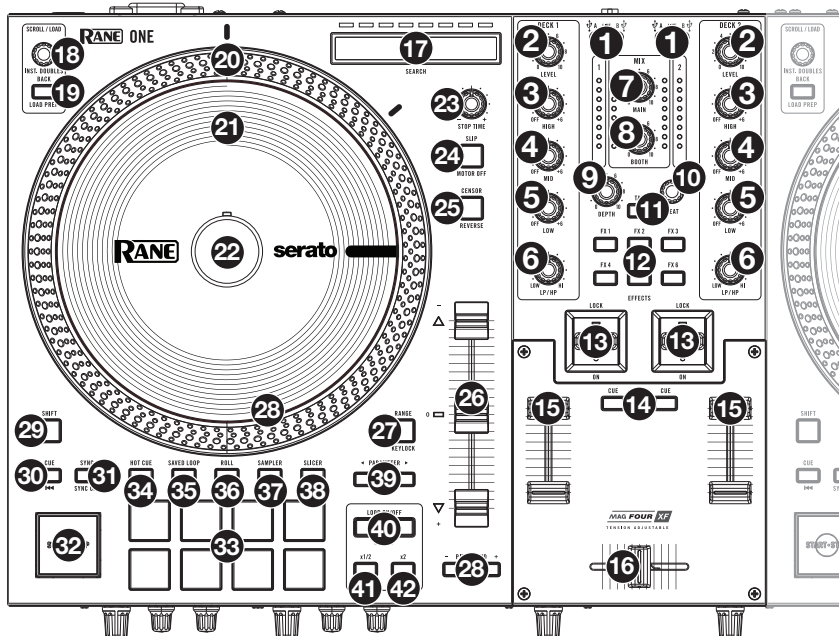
SCROLL / LOAD
18
RANE ONE
20
17
SEARCH
INST. DOUBLES
BACK
19
LOAD PREP
21
23
STOP TIME
24
SLIP
MOTOR OFF
CENSOR
25
REVERSE
RANE
22
serato
26
28
0
RANGE
27
KEYLOCK
SHIFT
29
CUE
30
SYNC
31
SYNC
HOT CUE
34
SAVED LOOP
35
ROLL
36
SAMPLER
37
SLICER
38
PARAMETER
39
32
33
LOOP ON/OFF
40
x1/2
41
x2
42
28
DECK 1
2
LEVEL
3
OFF HIGH +6
4
OFF MID +6
5
OFF LOW +6
6
LOW LP/HP HI
1
1
A
B
A
B
MIX
7
MAIN
8
BOOTH
1
2
9
DEPTH
10
BEAT
11
FX 1
FX 2
FX 3
FX 4
FX 6
12
EFFECTS
LOCK
LOCK
13
13
ON
ON
CUE
CUE
14
15
15
MAG FOUR XF
TENSION ADJUSTABLE
16
DECK 2
2
LEVEL
3
OFF HIGH +6
4
OFF MID +6
5
OFF LOW +6
6
LOW LP/HP HI
SCROLL / LOAD
INST. DOUBLES
BACK
LOAD PREP
SHIFT
CUE
ST
START-ST